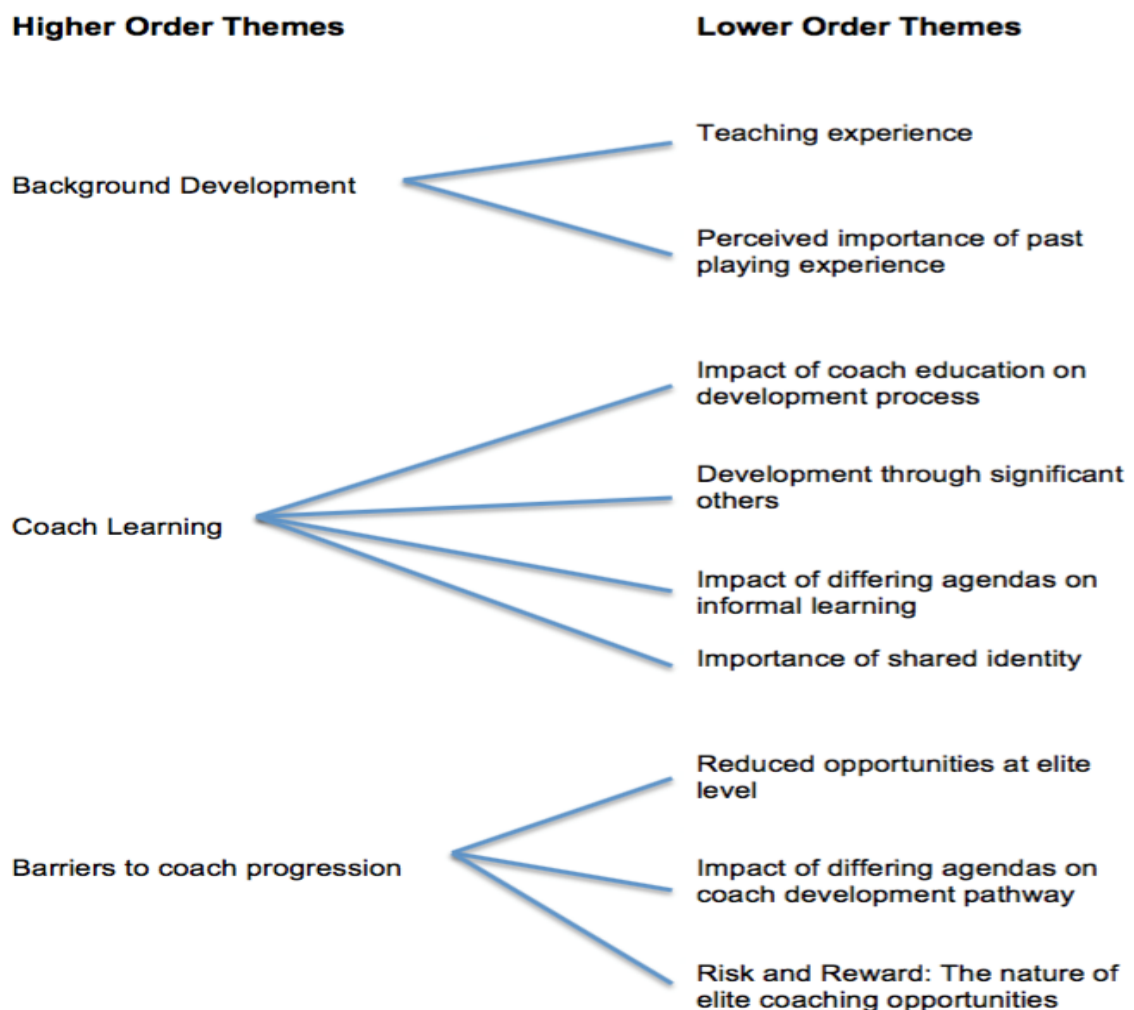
Higher Order Themes

Lower Order Themes

Background Development

Teaching experience

Perceived importance of past playing experience

Coach Learning

Impact of coach education on development process

Development through significant others

Impact of differing agendas on informal learning

Importance of shared identity

Barriers to coach progression

Reduced opportunities at elite level

Impact of differing agendas on coach development pathway

Risk and Reward: The nature of elite coaching opportunities